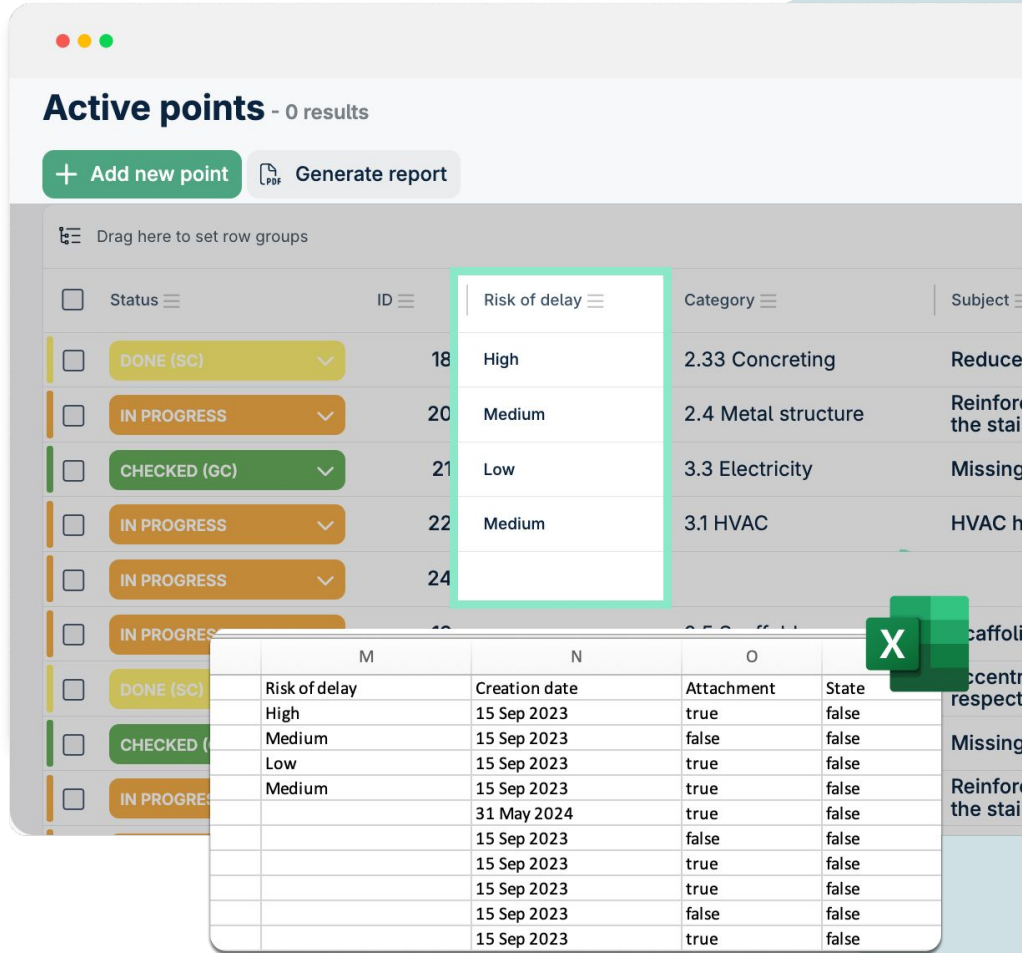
Active points - 0 results

+ Add new point

PDF Generate report

Drag here to set row groups

| Status | ID | Risk of delay | Category | Subject |
|---|---|---|---|---|
| DONE (SC) | 18 | High | 2.33 Concreting | Reduce |
| IN PROGRESS | 20 | Medium | 2.4 Metal structure | Reinfor the stai |
| CHECKED (GC) | 21 | Low | 3.3 Electricity | Missing |
| IN PROGRESS | 22 | Medium | 3.1 HVAC | HVAC h |
| IN PROGRESS | 24 | | | |
| IN PROGRES | | | | caffoli |
| DONE (SC) | | | | ccentr respect |
| CHECKED ( | | | | Missing |
| IN PROGRES | | | | Reinfor the stai |

X

| | M | N | O | |
|---|---|---|---|---|
| | Risk of delay | Creation date | Attachment | State |
| | High | 15 Sep 2023 | true | false |
| | Medium | 15 Sep 2023 | false | false |
| | Low | 15 Sep 2023 | true | false |
| | Medium | 15 Sep 2023 | true | false |
| | | 31 May 2024 | true | false |
| | | 15 Sep 2023 | false | false |
| | | 15 Sep 2023 | true | false |
| | | 15 Sep 2023 | true | false |
| | | 15 Sep 2023 | false | false |
| | | 15 Sep 2023 | true | false |